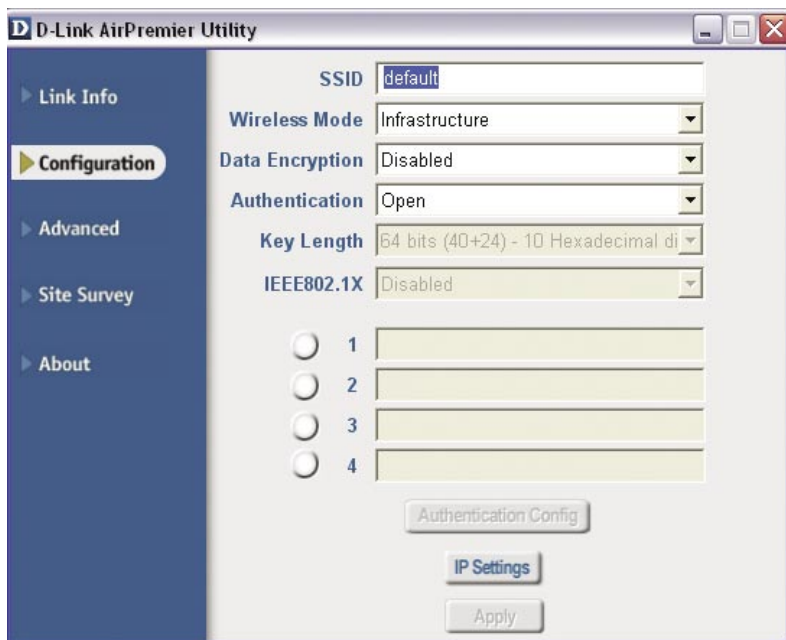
D D-Link AirPremier Utility

Link Info

Configuration

Advanced

Site Survey

About

SSID default

Wireless Mode Infrastructure

Data Encryption Disabled

Authentication Open

Key Length 64 bits (40+24) - 10 Hexadecimal di

IEEE802.1X Disabled

1

2

3

4

Authentication Config

IP Settings

Apply